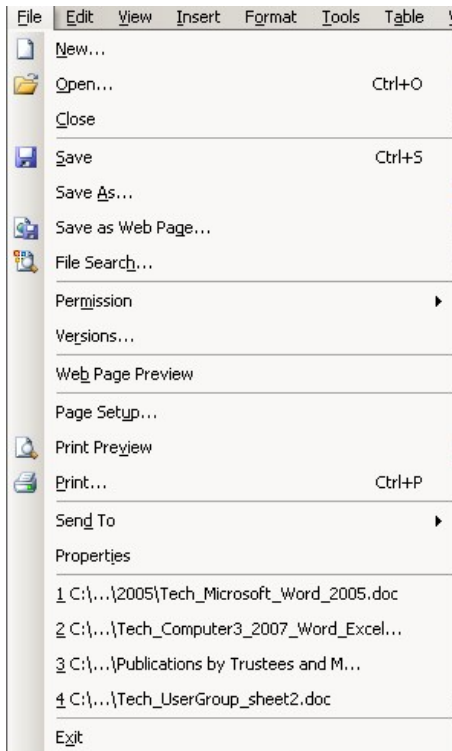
File Edit View Insert Format Tools Table

New...
Open... Ctrl+O
Close
Save Ctrl+S
Save As...
Save as Web Page...
File Search...
Permission
Versions...
Web Page Preview
Page Setup...
Print Preview
Print... Ctrl+P
Send To
Properties
1 C:\...\2005\Tech_Microsoft_Word_2005.doc
2 C:\...\Tech_Computer3_2007_Word_Excel...
3 C:\...\Publications by Trustees and M...
4 C:\...\Tech_UserGroup_sheet2.doc
Exit